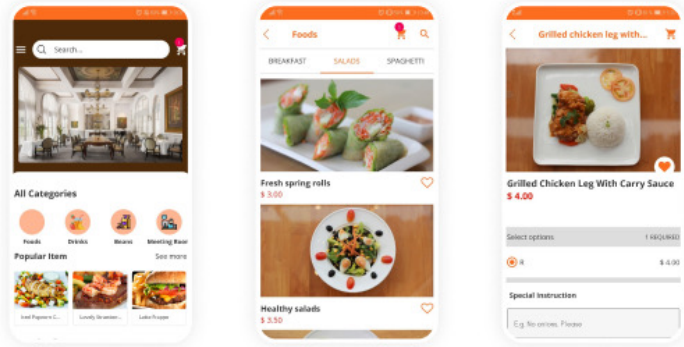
Search...

All Categories

Foods
Drinks
Beans
Meeting Roor

Popular Item
See more

Foods

BREAKFAST
SALADS
SPAGHETTI

Fresh spring rolls
$ 3.00

Healthy salads
$ 3.50

Grilled chicken leg with...

Grilled Chicken Leg With Carry Sauce
$ 4.00

Select options
1 REQUIRED

R
$ 4.00

Special Instruction

Eg. No onions. Please